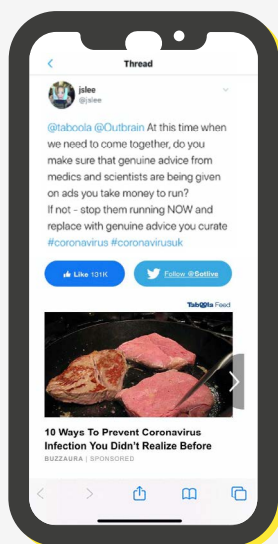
Thread

jslee
@jslee

@taboola @Outbrain At this time when we need to come together, do you make sure that genuine advice from medics and scientists are being given on ads you take money to run?
If not - stop them running NOW and replace with genuine advice you curate #coronavirus #coronavirusuk

Like 131K

Follow @Getlive

Taboola Feed

10 Ways To Prevent Coronavirus Infection You Didn't Realize Before

BUZZAURA | SPONSORED